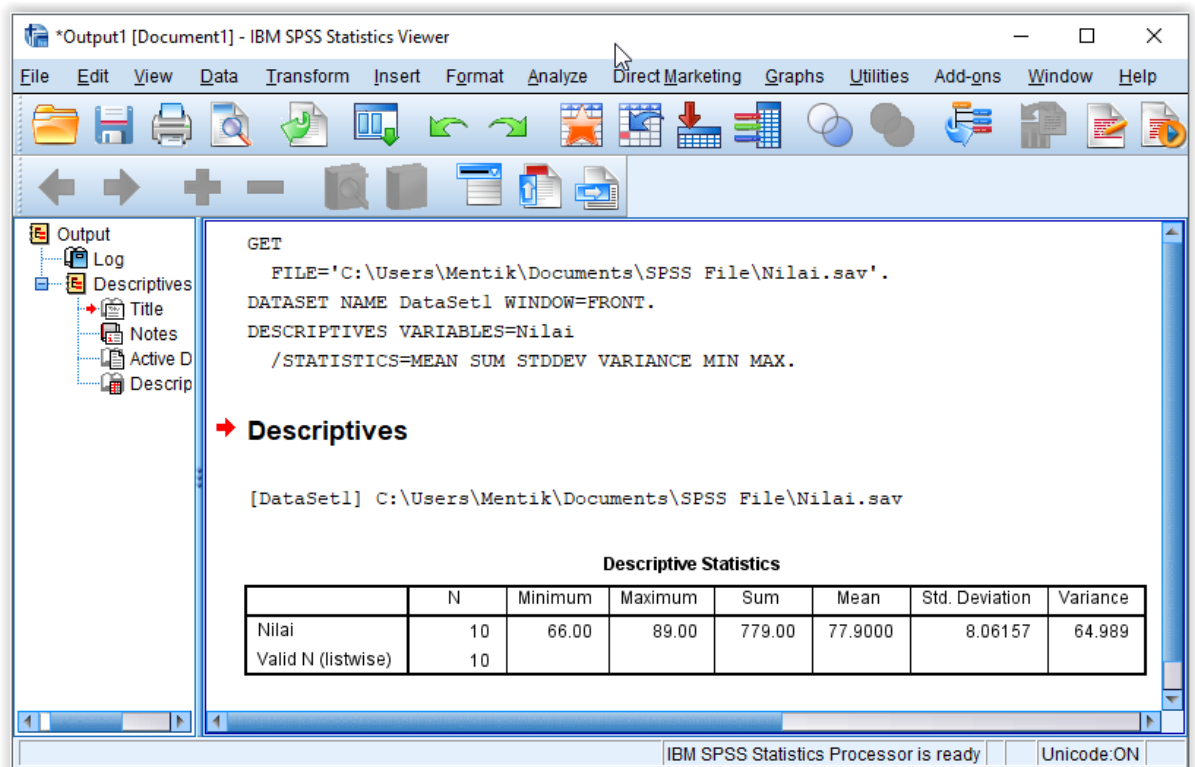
*Output1 [Document1] - IBM SPSS Statistics Viewer

File Edit View Data Transform Insert Format Analyze Direct Marketing Graphs Utilities Add-ons Window Help

Output
Log
Descriptives
Title
Notes
Active D
Descrip

GET
FILE='C:\Users\Mentik\Documents\SPSS File\Nilai.sav'.
DATASET NAME DataSet1 WINDOW=FRONT.
DESCRIPTIVES VARIABLES=Nilai
/STATISTICS=MEAN SUM STDDEV VARIANCE MIN MAX.

Descriptives

[DataSet1] C:\Users\Mentik\Documents\SPSS File\Nilai.sav

Descriptive Statistics

| | N | Minimum | Maximum | Sum | Mean | Std. Deviation | Variance |
|---|---|---|---|---|---|---|---|
| Nilai | 10 | 66.00 | 89.00 | 779.00 | 77.9000 | 8.06157 | 64.989 |
| Valid N (listwise) | 10 | | | | | | |

IBM SPSS Statistics Processor is ready | Unicode:ON